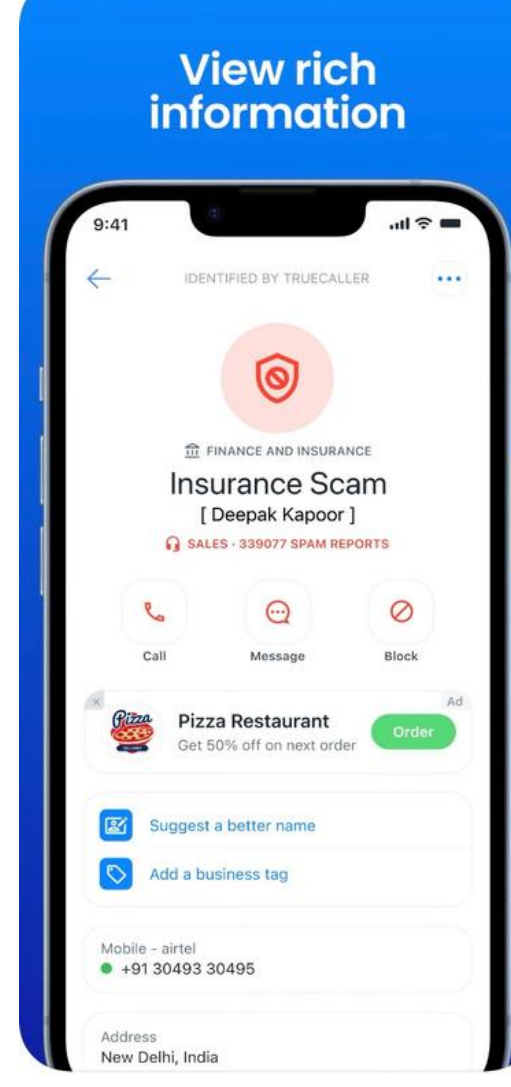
View rich information

9:41

IDENTIFIED BY TRUECALLER

FINANCE AND INSURANCE

Insurance Scam

[ Deepak Kapoor ]

SALES · 339077 SPAM REPORTS

Call

Message

Block

Ad

Pizza

Pizza Restaurant

Get 50% off on next order

Order

Suggest a better name

Add a business tag

Mobile - airtel

+91 30493 30495

Address

New Delhi, India